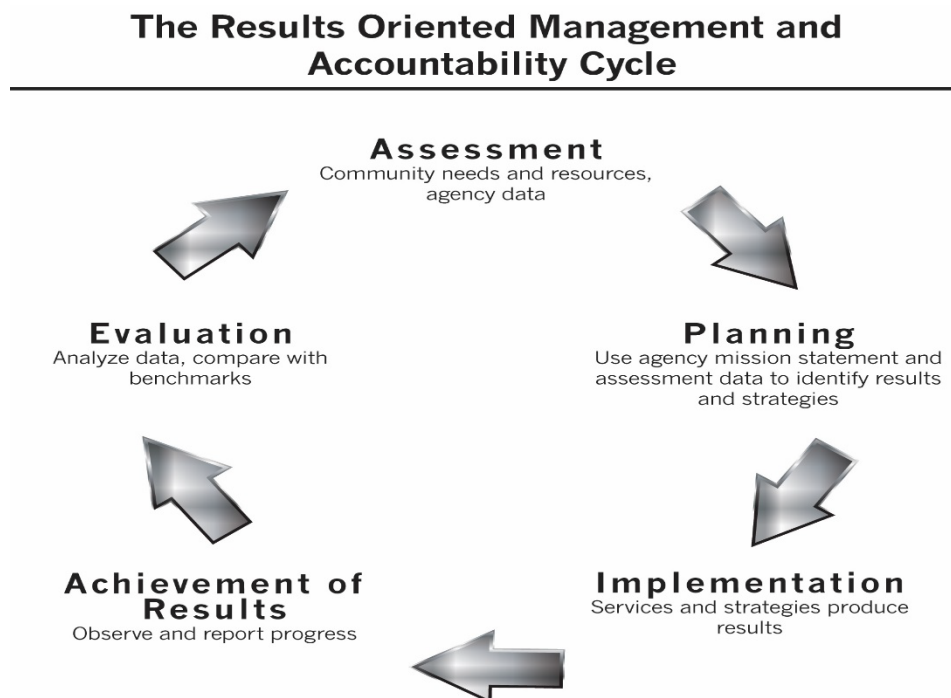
The Results Oriented Management and Accountability Cycle

Assessment
Community needs and resources, agency data

Evaluation
Analyze data, compare with benchmarks

Planning
Use agency mission statement and assessment data to identify results and strategies

Achievement of Results
Observe and report progress

Implementation
Services and strategies produce results